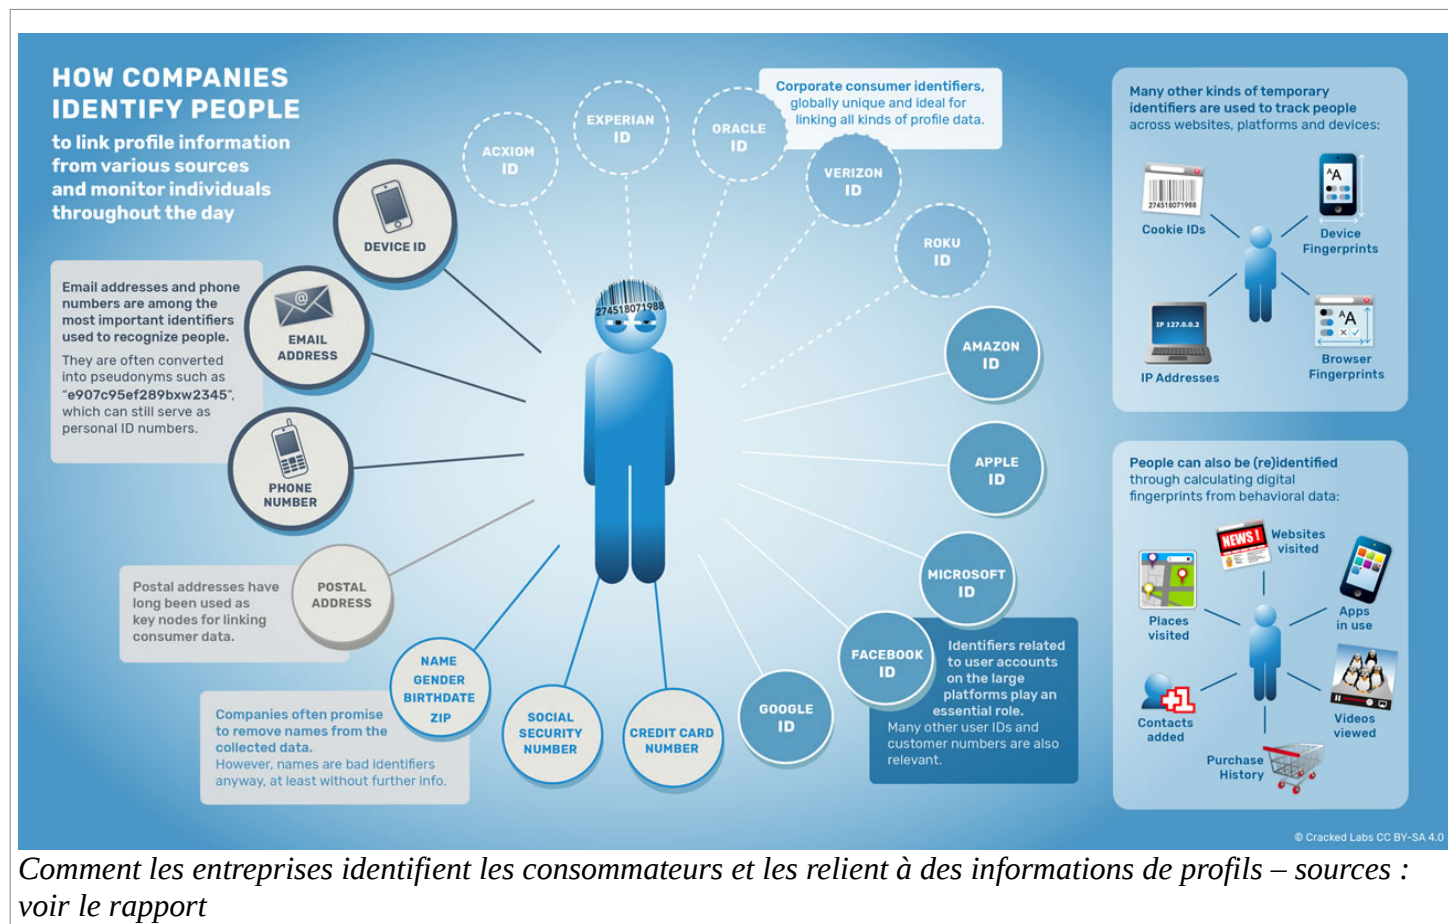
HOW COMPANIES IDENTIFY PEOPLE

to link profile information from various sources and monitor individuals throughout the day

DEVICE ID

Email addresses and phone numbers are among the most important identifiers used to recognize people.

They are often converted into pseudonyms such as "e907c95ef289bxw2345", which can still serve as personal ID numbers.

EMAIL ADDRESS

PHONE NUMBER

Postal addresses have long been used as key nodes for linking consumer data.

POSTAL ADDRESS

NAME GENDER BIRTHDATE ZIP

Companies often promise to remove names from the collected data.
However, names are bad identifiers anyway, at least without further info.

SOCIAL SECURITY NUMBER

CREDIT CARD NUMBER

GOOGLE ID

FACEBOOK ID

Identifiers related to user accounts on the large platforms play an essential role.
Many other user IDs and customer numbers are also relevant.

MICROSOFT ID

APPLE ID

AMAZON ID

ROKU ID

VERIZON ID

ORACLE ID

EXPERIAN ID

ACXIOM ID

Corporate consumer identifiers, globally unique and ideal for linking all kinds of profile data.

274518071988

Many other kinds of temporary identifiers are used to track people across websites, platforms and devices:

274518071988

Cookie IDs

Device Fingerprints

IP 127.0.0.2

IP Addresses

Browser Fingerprints

People can also be (re)identified through calculating digital fingerprints from behavioral data:

NEWS!

Websites visited

Places visited

Apps in use

Contacts added

Videos viewed

Purchase History

© Cracked Labs CC BY-SA 4.0

Comment les entreprises identifient les consommateurs et les relient à des informations de profils – sources : voir le rapport